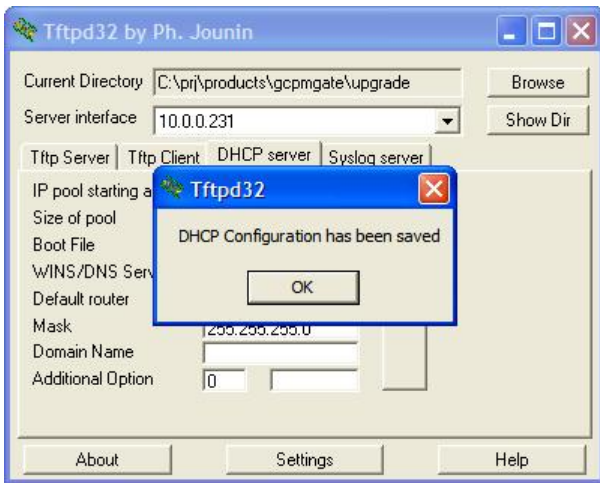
Tftpd32 by Ph. Jounin

Current Directory C:\prj\products\gcpmgate\upgrade

Browse

Server interface 10.0.0.231

Show Dir

Tftp Server | Tftp Client | DHCP server | Syslog server

IP pool starting a

Size of pool

Boot File

WINS/DNS Serv

Default router

Mask 255.255.255.0

Domain Name

Additional Option 0

Tftpd32

DHCP Configuration has been saved

OK

About

Settings

Help